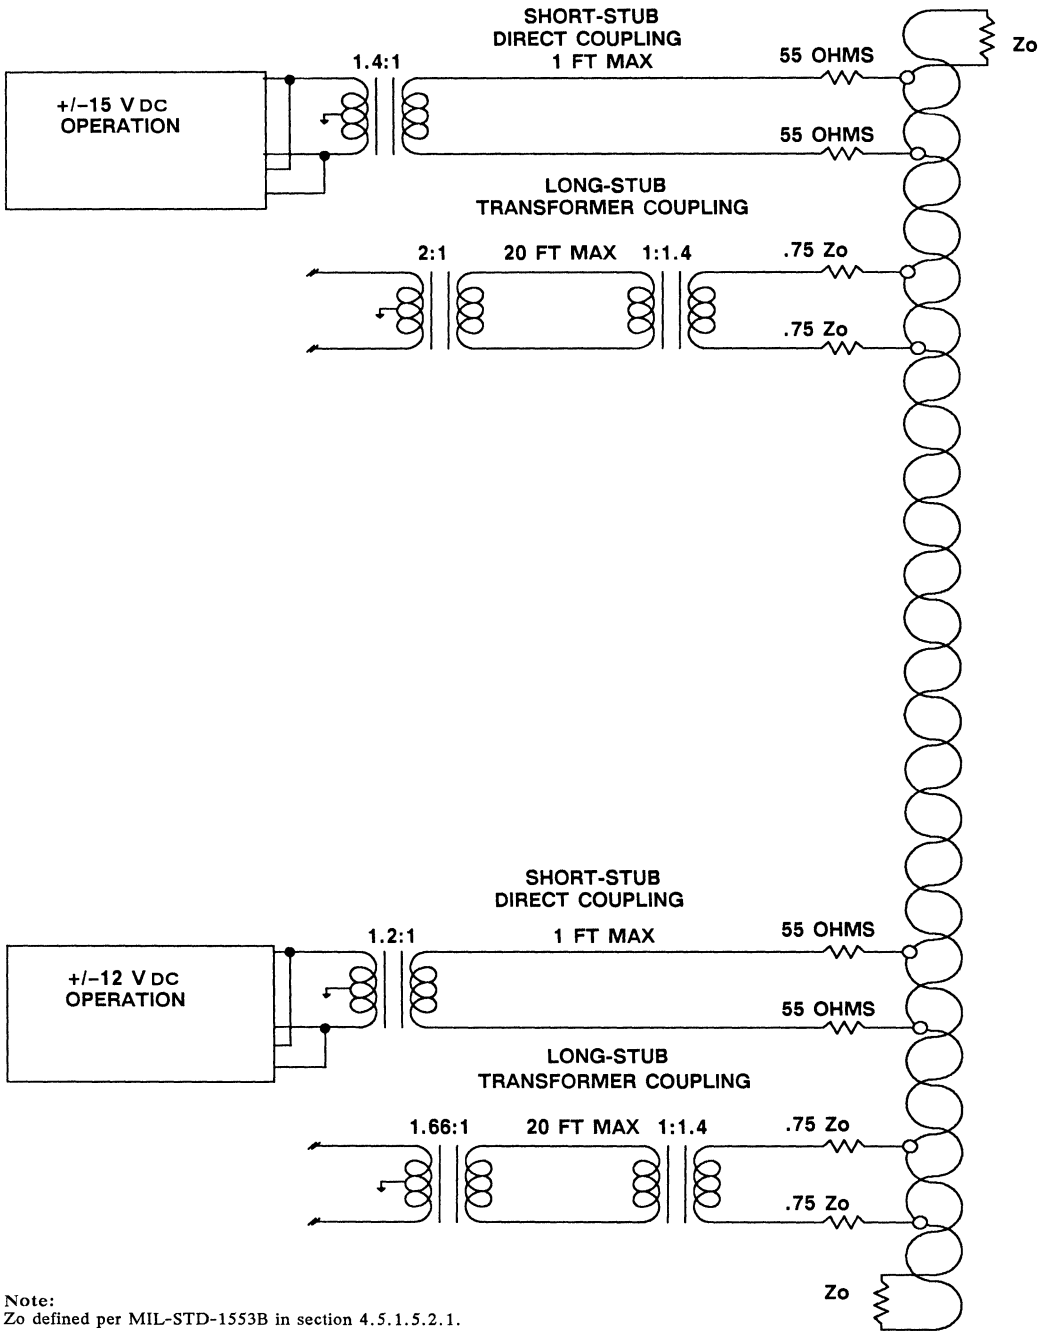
SHORT-STUB
DIRECT COUPLING
1 FT MAX

Zo

1.4:1

55 OHMS

+/−15 V DC
OPERATION

55 OHMS

LONG-STUB
TRANSFORMER COUPLING

2:1

20 FT MAX

1:1.4

.75 Zo

.75 Zo

SHORT-STUB
DIRECT COUPLING

1.2:1

1 FT MAX

55 OHMS

+/−12 V DC
OPERATION

55 OHMS

LONG-STUB
TRANSFORMER COUPLING

1.66:1

20 FT MAX

1:1.4

.75 Zo

.75 Zo

Zo

Note:
Zo defined per MIL-STD-1553B in section 4.5.1.5.2.1.